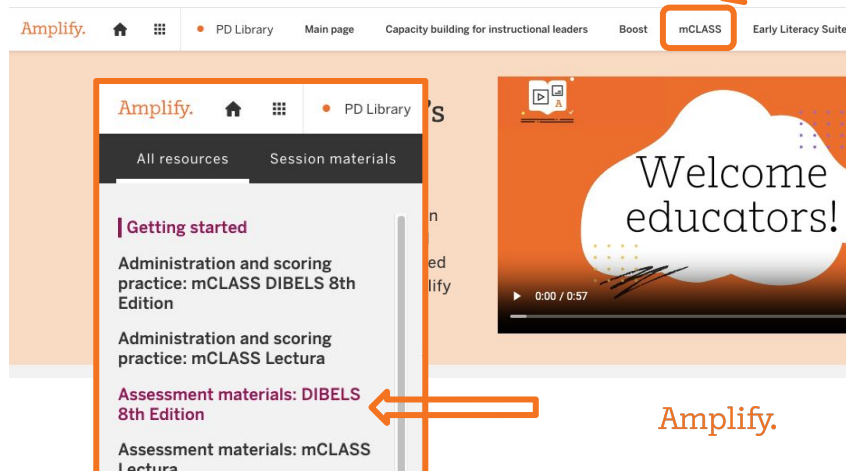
Amplify. PD Library Main page Capacity building for instructional leaders Boost mCLASS Early Literacy Suite

Amplify. PD Library

All resources Session materials

Getting started

Administration and scoring practice: mCLASS DIBELS 8th Edition

Administration and scoring practice: mCLASS Lectura

Assessment materials: DIBELS 8th Edition

Assessment materials: mCLASS Lectura

's

n

ed
lify

Welcome educators!

0:00 / 0:57

Amplify.